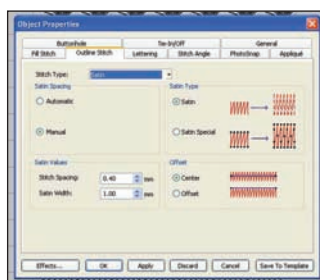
Object Properties

Buttonhole
Tie-In/Off
General
Fill Stitch
Outline Stitch
Lettering
Stitch Angle
PhotoSnap
Appliqué

Stitch Type: Satin

Satin Spacing
Automatic
Manual

Satin Type
Satin
Satin Special

Satin Values
Stitch Spacing: 0.40 mm
Satin Width: 1.00 mm

Offset
Center
Offset

Effects...
OK
Apply
Discard
Cancel
Save To Template